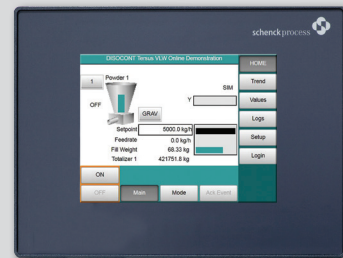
schenck process

DISOCONT Tersus VLW Online Demonstration

HOME

1

Powder 1

SIM

Trend

OFF

Y

Values

GRAV

Logs

Setpoint 5000.0 kg/h

Feedrate 0.0 kg/h

Setup

Fill Weight 68.33 kg

Login

Totalizer 1 421751.8 kg

ON

OFF

Main

Mode

Ack Event